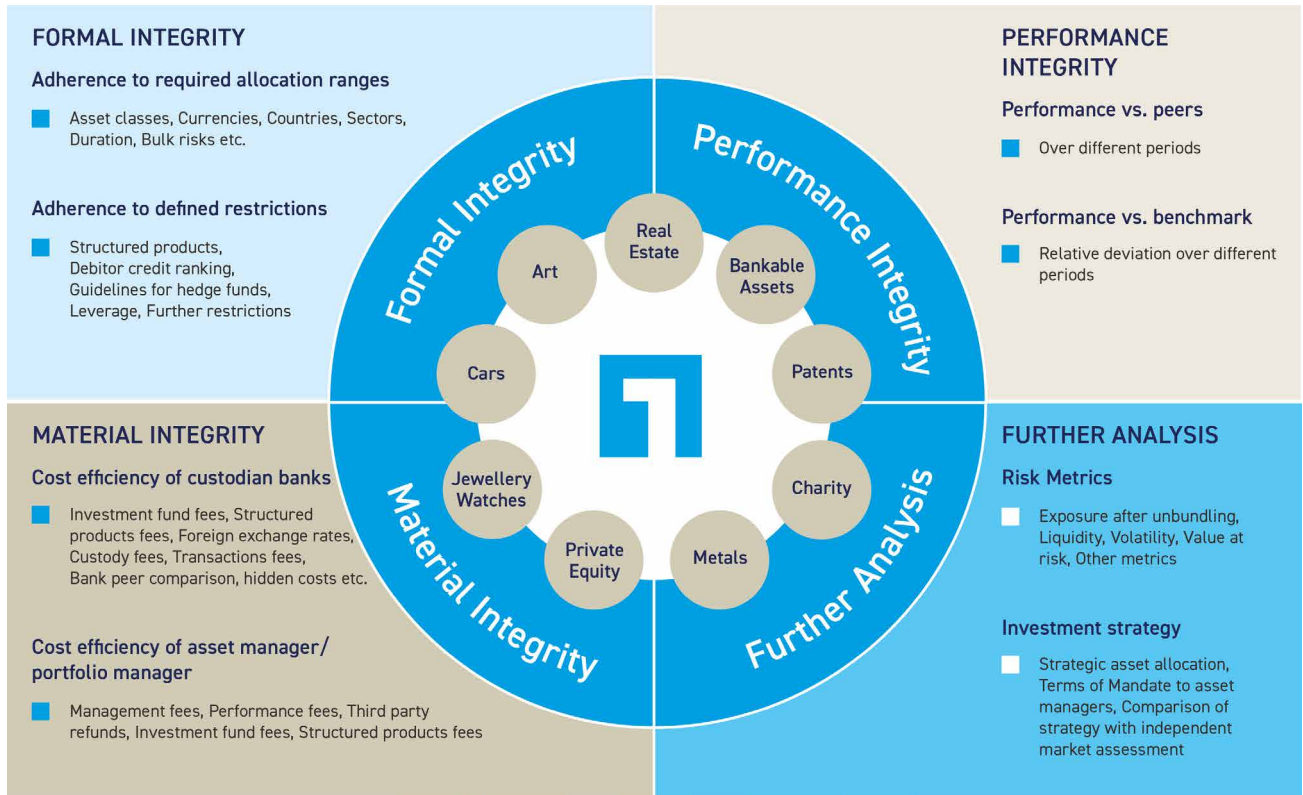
FORMAL INTEGRITY

Adherence to required allocation ranges

Asset classes, Currencies, Countries, Sectors, Duration, Bulk risks etc.

Adherence to defined restrictions

Structured products, Debitor credit ranking, Guidelines for hedge funds, Leverage, Further restrictions

PERFORMANCE INTEGRITY

Performance vs. peers

Over different periods

Performance vs. benchmark

Relative deviation over different periods

Formal Integrity

Performance Integrity

Material Integrity

Further Analysis

Real Estate

Bankable Assets

Patents

Charity

Metals

Private Equity

Jewellery Watches

Cars

Art

MATERIAL INTEGRITY

Cost efficiency of custodian banks

Investment fund fees, Structured products fees, Foreign exchange rates, Custody fees, Transactions fees, Bank peer comparison, hidden costs etc.

Cost efficiency of asset manager/ portfolio manager

Management fees, Performance fees, Third party refunds, Investment fund fees, Structured products fees

FURTHER ANALYSIS

Risk Metrics

Exposure after unbundling, Liquidity, Volatility, Value at risk, Other metrics

Investment strategy

Strategic asset allocation, Terms of Mandate to asset managers, Comparison of strategy with independent market assessment